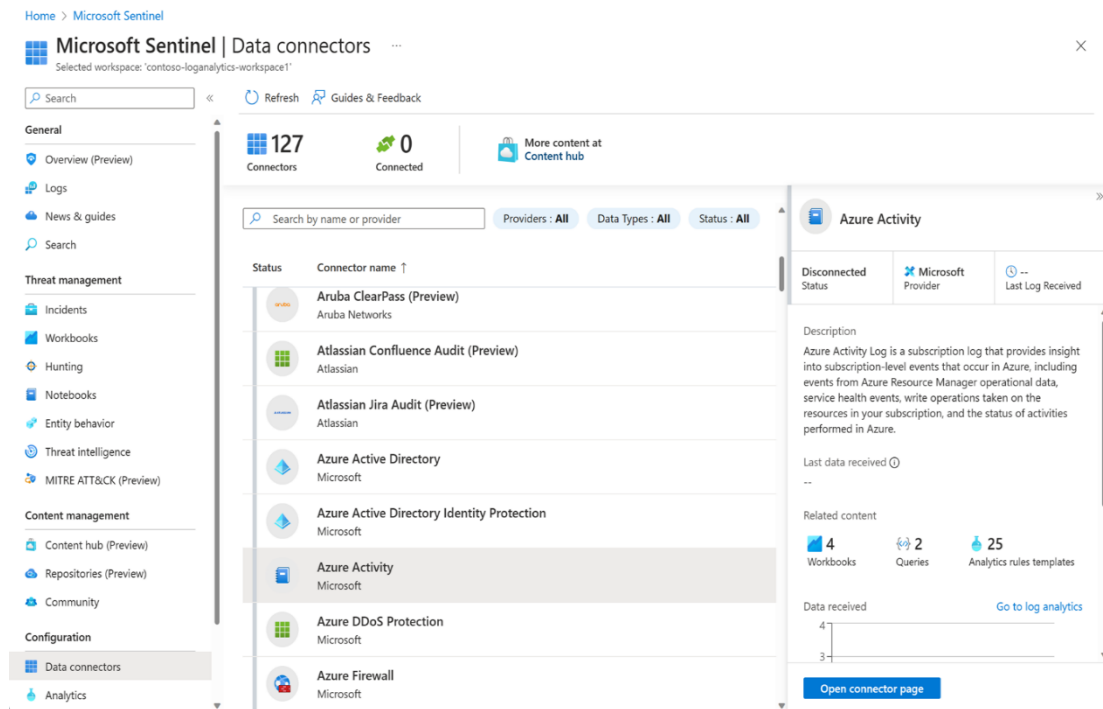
Home > Microsoft Sentinel

Microsoft Sentinel | Data connectors ···
Selected workspace: 'contoso-loganalytics-workspace1'

Search

General
Overview (Preview)
Logs
News & guides
Search

Threat management
Incidents
Workbooks
Hunting
Notebooks
Entity behavior
Threat intelligence
MITRE ATT&CK (Preview)

Content management
Content hub (Preview)
Repositories (Preview)
Community

Configuration
Data connectors
Analytics

Refresh  Guides & Feedback

127
Connectors

0
Connected

More content at
Content hub

Search by name or provider
Providers : All  Data Types : All  Status : All

| Status | Connector name ↑ |
|---|---|
| | Aruba ClearPass (Preview) Aruba Networks |
| | Atlassian Confluence Audit (Preview) Atlassian |
| | Atlassian Jira Audit (Preview) Atlassian |
| | Azure Active Directory Microsoft |
| | Azure Active Directory Identity Protection Microsoft |
| | Azure Activity Microsoft |
| | Azure DDoS Protection Microsoft |
| | Azure Firewall Microsoft |

Azure Activity

Disconnected
Status

Microsoft
Provider

--
Last Log Received

Description
Azure Activity Log is a subscription log that provides insight into subscription-level events that occur in Azure, including events from Azure Resource Manager operational data, service health events, write operations taken on the resources in your subscription, and the status of activities performed in Azure.

Last data received
--

Related content
4
Workbooks
2
Queries
25
Analytics rules templates

Data received
Go to log analytics
4
3

Open connector page